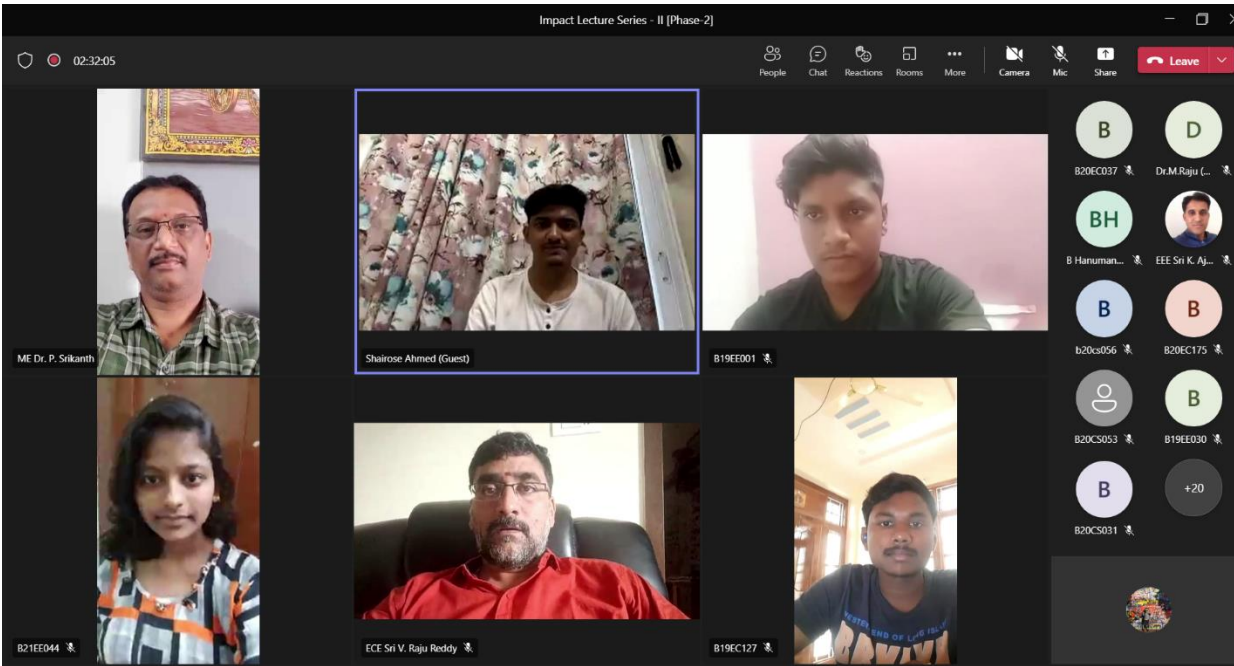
Impact Lecture Series - II [Phase-2]

02:32:05

People Chat Reactions Rooms More Camera Mic Share Leave

ME Dr. P. Srikanth

Shairose Ahmed (Guest)

B19EE001

B21EE044

ECE Sri V. Raju Reddy

B19EC127

B
B20EC037

D
Dr.M.Raju (...

BH
B Hanuman...

EEE Sri K. Aj...

B
b20cs056

B
B20EC175

B20CS053

B
B19EE030

B
B20CS031

+20